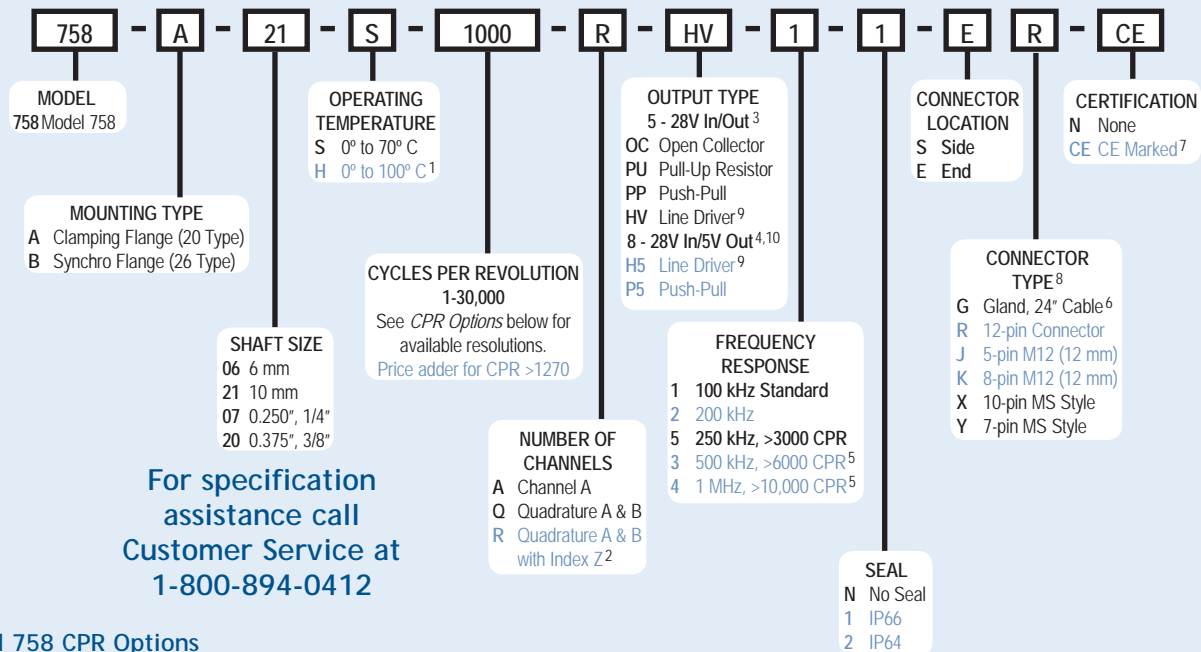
758 - A - 21 - S - 1000 - R - HV - 1 - 1 - E - R - CE

MODEL
758 Model 758

OPERATING TEMPERATURE
S 0º to 70º C
H 0º to 100º C $^1$

OUTPUT TYPE
5 - 28V In/Out $^3$
OC Open Collector
PU Pull-Up Resistor
PP Push-Pull
HV Line Driver $^9$
8 - 28V In/5V Out $^{4,10}$
H5 Line Driver $^9$
P5 Push-Pull

CONNECTOR LOCATION
S Side
E End

CERTIFICATION
N None
CE CE Marked $^7$

MOUNTING TYPE
A Clamping Flange (20 Type)
B Synchro Flange (26 Type)

CYCLES PER REVOLUTION
1-30,000
See CPR Options below for available resolutions.
Price adder for CPR >1270

CONNECTOR TYPE $^8$
G Gland, 24″ Cable $^6$
R 12-pin Connector
J 5-pin M12 (12 mm)
K 8-pin M12 (12 mm)
X 10-pin MS Style
Y 7-pin MS Style

SHAFT SIZE
06 6 mm
21 10 mm
07 0.250″, 1/4″
20 0.375″, 3/8″

FREQUENCY RESPONSE
1 100 kHz Standard
2 200 kHz
5 250 kHz, >3000 CPR
3 500 kHz, >6000 CPR $^5$
4 1 MHz, >10,000 CPR $^5$

For specification assistance call Customer Service at 1-800-894-0412

NUMBER OF CHANNELS
A Channel A
Q Quadrature A & B
R Quadrature A & B with Index Z $^2$

SEAL
N No Seal
1 IP66
2 IP64

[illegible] 758 CPR Options